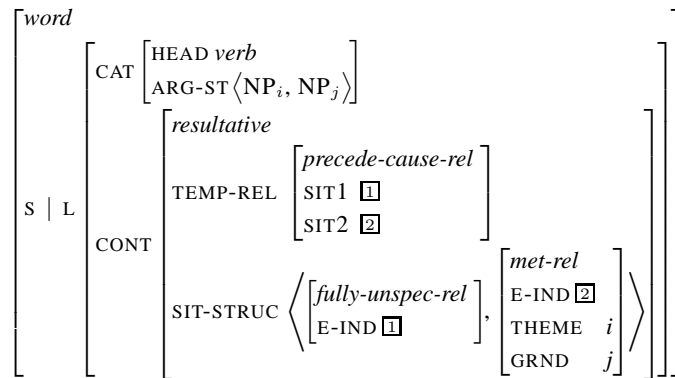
word

S | L

CAT
HEAD verb
ARG-ST $\langle NP_i, NP_j \rangle$

CONT
resultative
TEMP-REL
precede-cause-rel
SIT1 1
SIT2 2

SIT-STRUC $\langle$ fully-unspec-rel, E-IND 1 $,$ met-rel, E-IND 2, THEME $i$, GRND $j$ $\rangle$